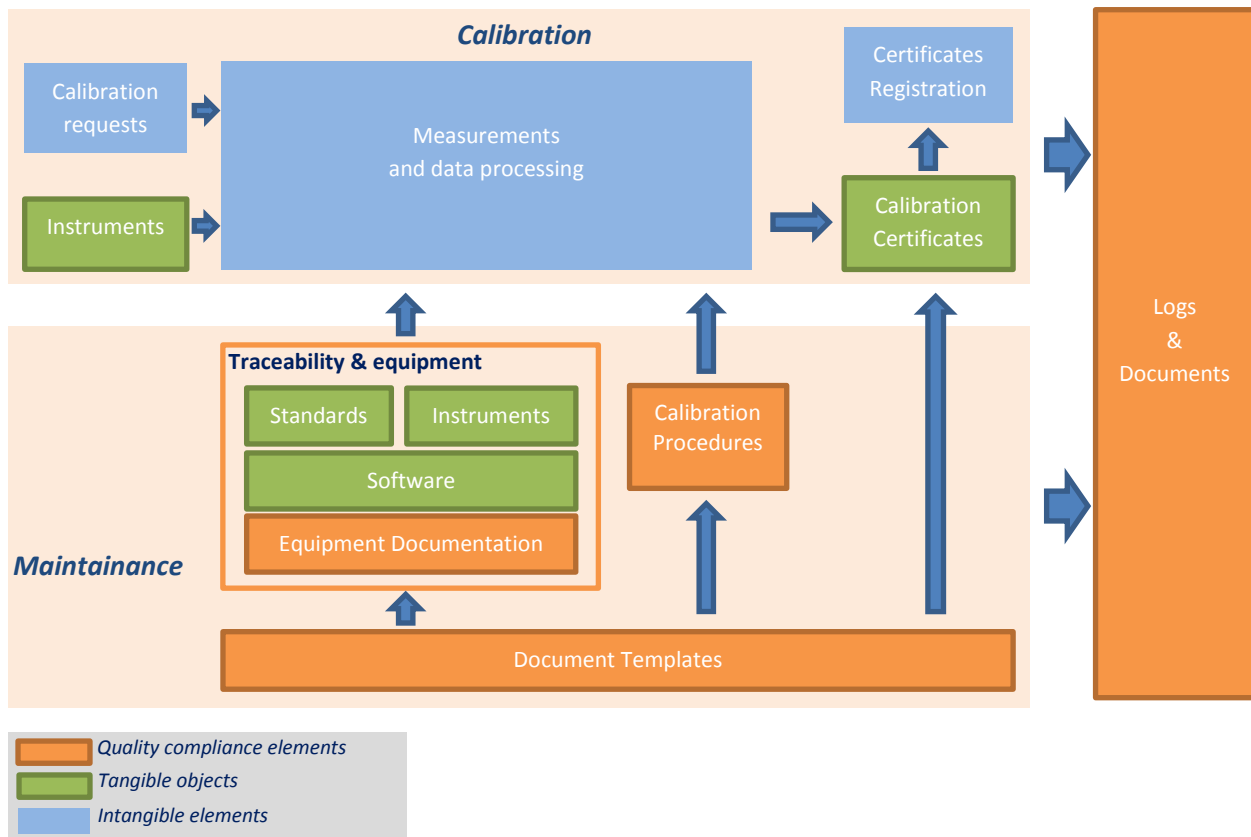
Calibration

Calibration requests

Instruments

Measurements and data processing

Certificates Registration

Calibration Certificates

Logs & Documents

Traceability & equipment

Standards

Instruments

Software

Equipment Documentation

Calibration Procedures

Maintainance

Document Templates

Quality compliance elements

Tangible objects

Intangible elements